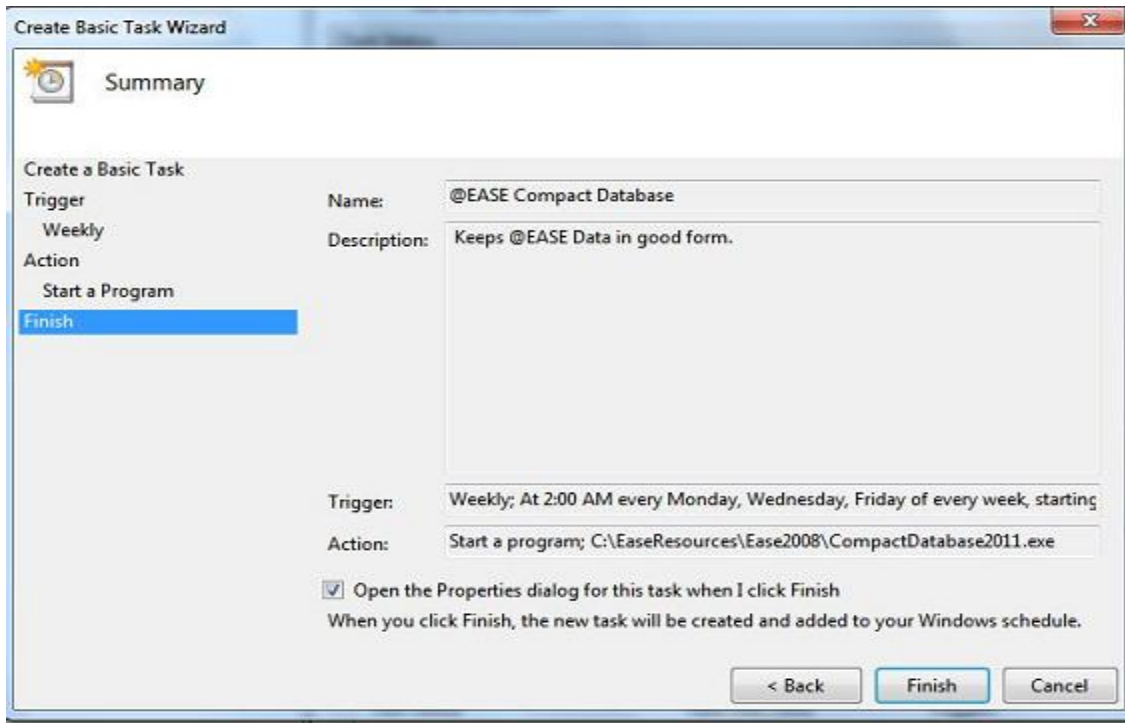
Create Basic Task Wizard

Summary

Create a Basic Task
Trigger
Weekly
Action
Start a Program
Finish

Name: @EASE Compact Database

Description: Keeps @EASE Data in good form.

Trigger: Weekly; At 2:00 AM every Monday, Wednesday, Friday of every week, startinc

Action: Start a program; C:\EaseResources\Ease2008\CompactDatabase2011.exe

Open the Properties dialog for this task when I click Finish

When you click Finish, the new task will be created and added to your Windows schedule.

< Back | Finish | Cancel